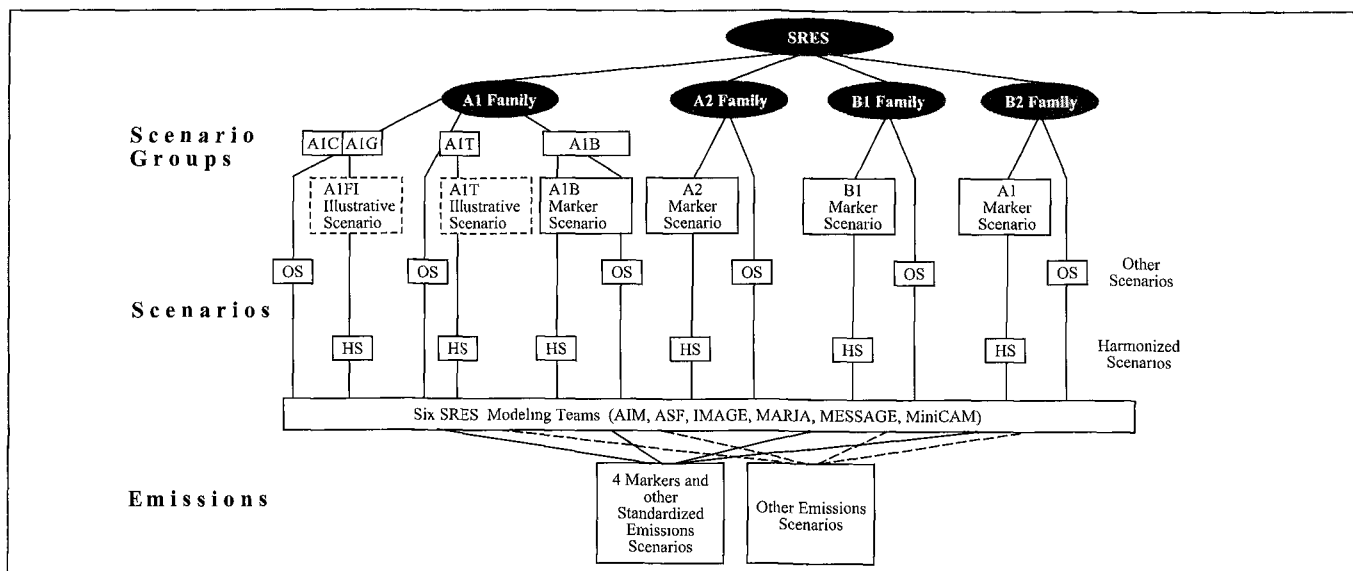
SRES

A1 Family

A2 Family

B1 Family

B2 Family

Scenario Groups

A1C

A1G

A1T

A1B

A1FI Illustrative Scenario

A1T Illustrative Scenario

A1B Marker Scenario

A2 Marker Scenario

B1 Marker Scenario

A1 Marker Scenario

OS

OS

OS

OS

OS

OS

Other Scenarios

Scenarios

HS

HS

HS

HS

HS

HS

Harmonized Scenarios

Six SRES Modeling Teams (AIM, ASF, IMAGE, MARIA, MESSAGE, MiniCAM)

Emissions

4 Markers and other Standardized Emissions Scenarios

Other Emissions Scenarios